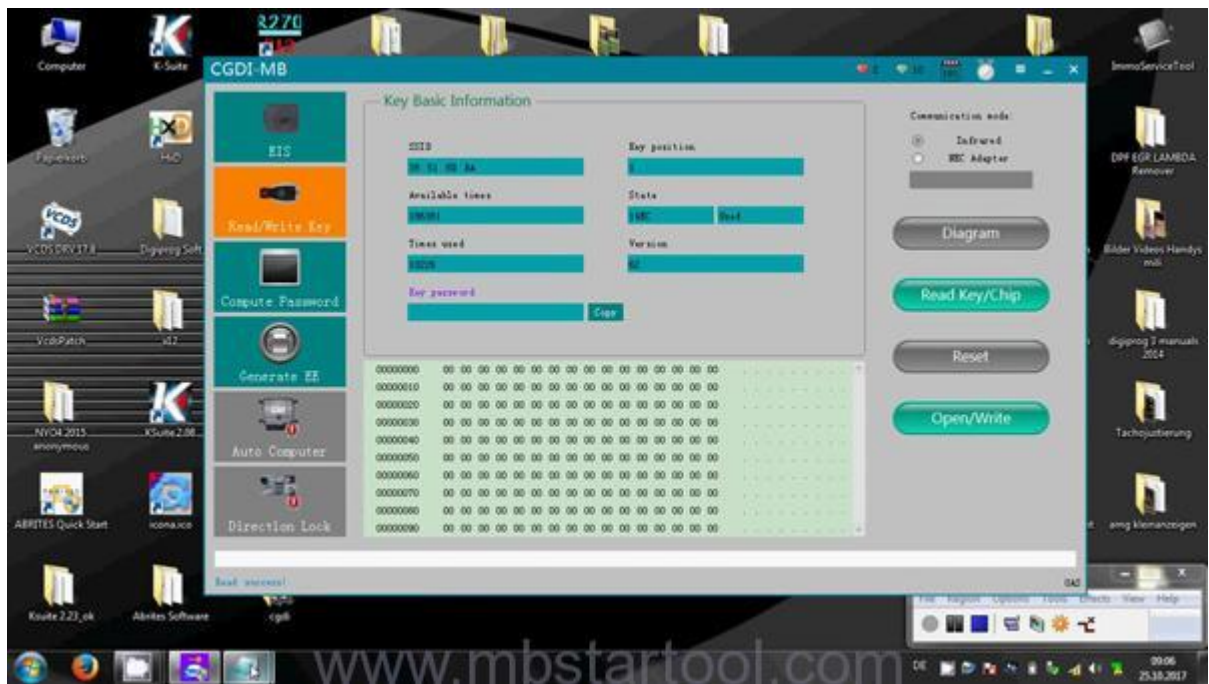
Computer
K-Suite
R270
CGDI-MB
ImmoServiceTool
EIS
Read/Write Key
Compute Password
Generate EE
Auto Computer
Direction Lock
Key Basic Information
SSID
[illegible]
Key position
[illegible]
Available times
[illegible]
State
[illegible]
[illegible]
Times used
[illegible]
Version
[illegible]
Key password
Copy
Communication mode:
Infrared
MBC Adapter
Diagram
Read Key/Chip
Reset
Open/Write
| | |
|---|---|
| 00000000 | 00 00 00 00 00 00 00 00 00 00 00 00 00 00 00 00 |
| 00000010 | 00 00 00 00 00 00 00 00 00 00 00 00 00 00 00 00 |
| 00000020 | 00 00 00 00 00 00 00 00 00 00 00 00 00 00 00 00 |
| 00000030 | 00 00 00 00 00 00 00 00 00 00 00 00 00 00 00 00 |
| 00000040 | 00 00 00 00 00 00 00 00 00 00 00 00 00 00 00 00 |
| 00000050 | 00 00 00 00 00 00 00 00 00 00 00 00 00 00 00 00 |
| 00000060 | 00 00 00 00 00 00 00 00 00 00 00 00 00 00 00 00 |
| 00000070 | 00 00 00 00 00 00 00 00 00 00 00 00 00 00 00 00 |
| 00000080 | 00 00 00 00 00 00 00 00 00 00 00 00 00 00 00 00 |
| 00000090 | 00 00 00 00 00 00 00 00 00 00 00 00 00 00 00 00 |
Read success!
0A0
Papierkorb
HxD
DPF EGR LAMBDA Remover
VCDS DRV 17.8
Digiprog Soft
Bilder Videos Handys mili
VcdsPatch
x12
digiprog 3 manuals 2014
NYO4 2015 anonymous
KSuite 2.08
Tachojustierung
ABRITES Quick Start
icona.ico
amg kleinanzeigen
Ksuite 2.23_ok
Abrites Software
cgdi
File Region Options Tools Effects View Help
www.mbstartool.com
DE
09:06
25.10.2017